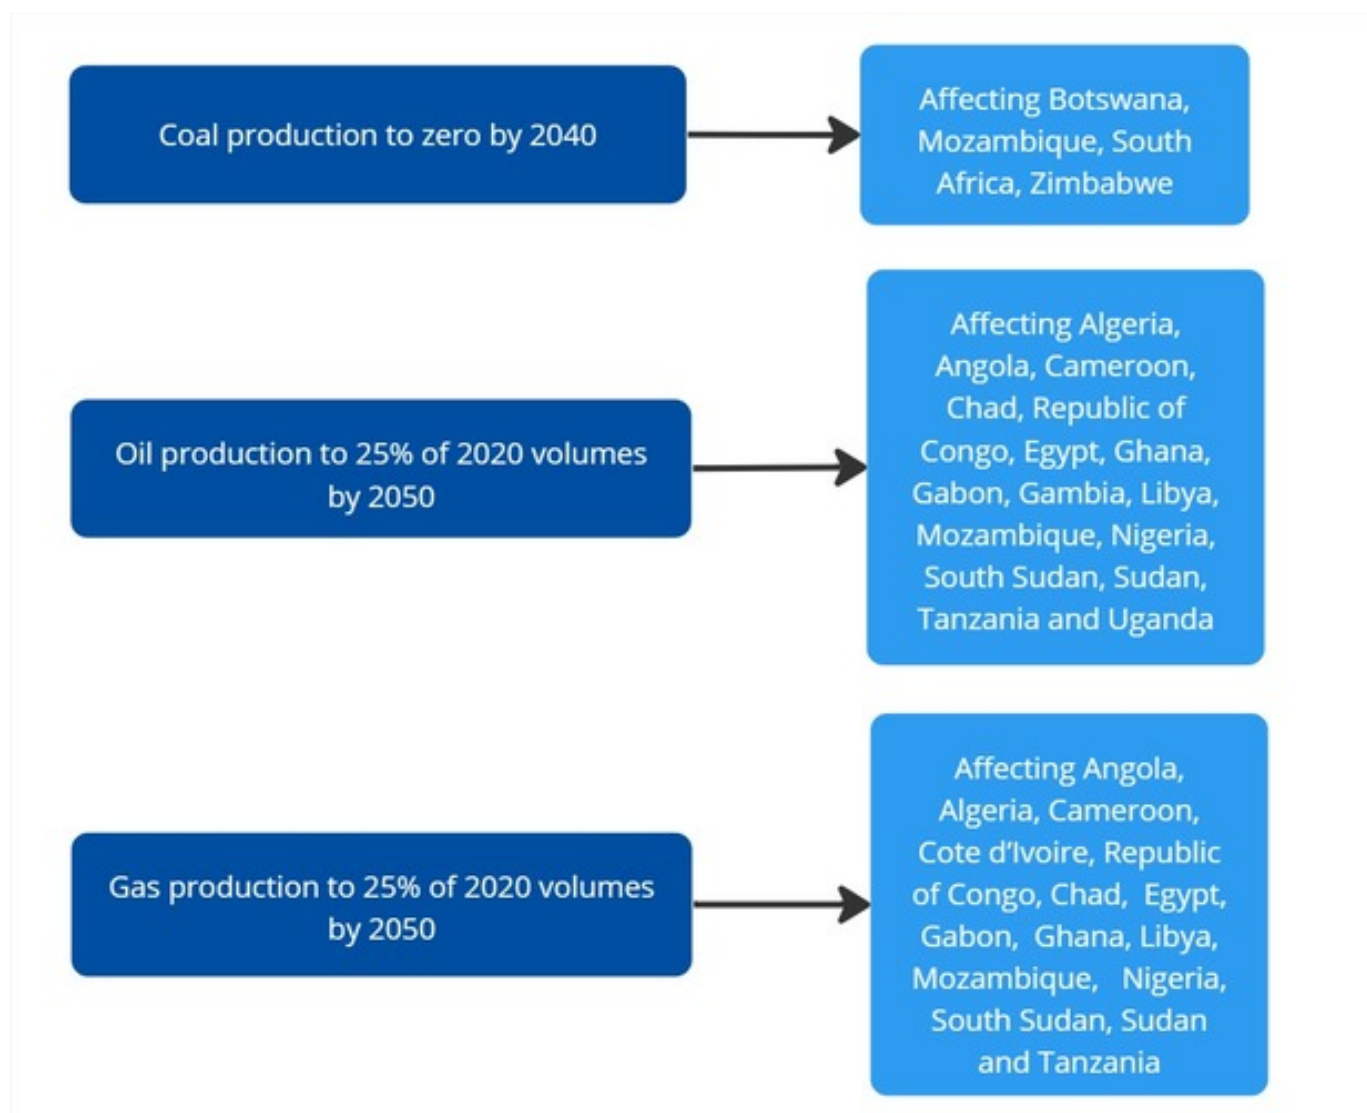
Coal production to zero by 2040

Affecting Botswana, Mozambique, South Africa, Zimbabwe

Oil production to 25% of 2020 volumes by 2050

Affecting Algeria, Angola, Cameroon, Chad, Republic of Congo, Egypt, Ghana, Gabon, Gambia, Libya, Mozambique, Nigeria, South Sudan, Sudan, Tanzania and Uganda

Gas production to 25% of 2020 volumes by 2050

Affecting Angola, Algeria, Cameroon, Cote d'Ivoire, Republic of Congo, Chad, Egypt, Gabon, Ghana, Libya, Mozambique, Nigeria, South Sudan, Sudan and Tanzania